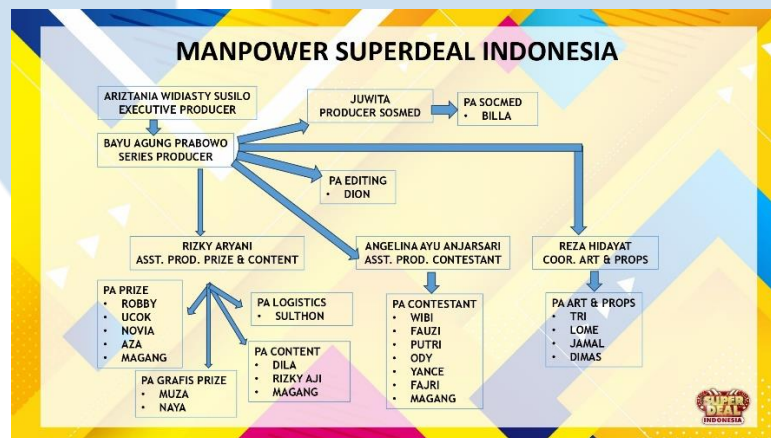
MANPOWER SUPERDEAL INDONESIA

ARIZTANIA WIDIASTY SUSILO
EXECUTIVE PRODUCER

BAYU AGUNG PRABOWO
SERIES PRODUCER

JUWITA
PRODUCER SOSMED

PA SOCMED
• BILLA

PA EDITING
• DION

RIZKY ARYANI
ASST. PROD. PRIZE & CONTENT

ANGELINA AYU ANJARSARI
ASST. PROD. CONTESTANT

REZA HIDAYAT
COOR. ART & PROPS

PA PRIZE
• ROBBY
• UCOK
• NOVIA
• AZA
• MAGANG

PA LOGISTICS
• SULTHON

PA CONTENT
• DILA
• RIZKY AJI
• MAGANG

PA GRAFIS PRIZE
• MUZA
• NAYA

PA CONTESTANT
• WIBI
• FAUZI
• PUTRI
• ODY
• YANCE
• FAJRI
• MAGANG

PA ART & PROPS
• TRI
• LOME
• JAMAL
• DIMAS

SUPER DEAL INDONESIA